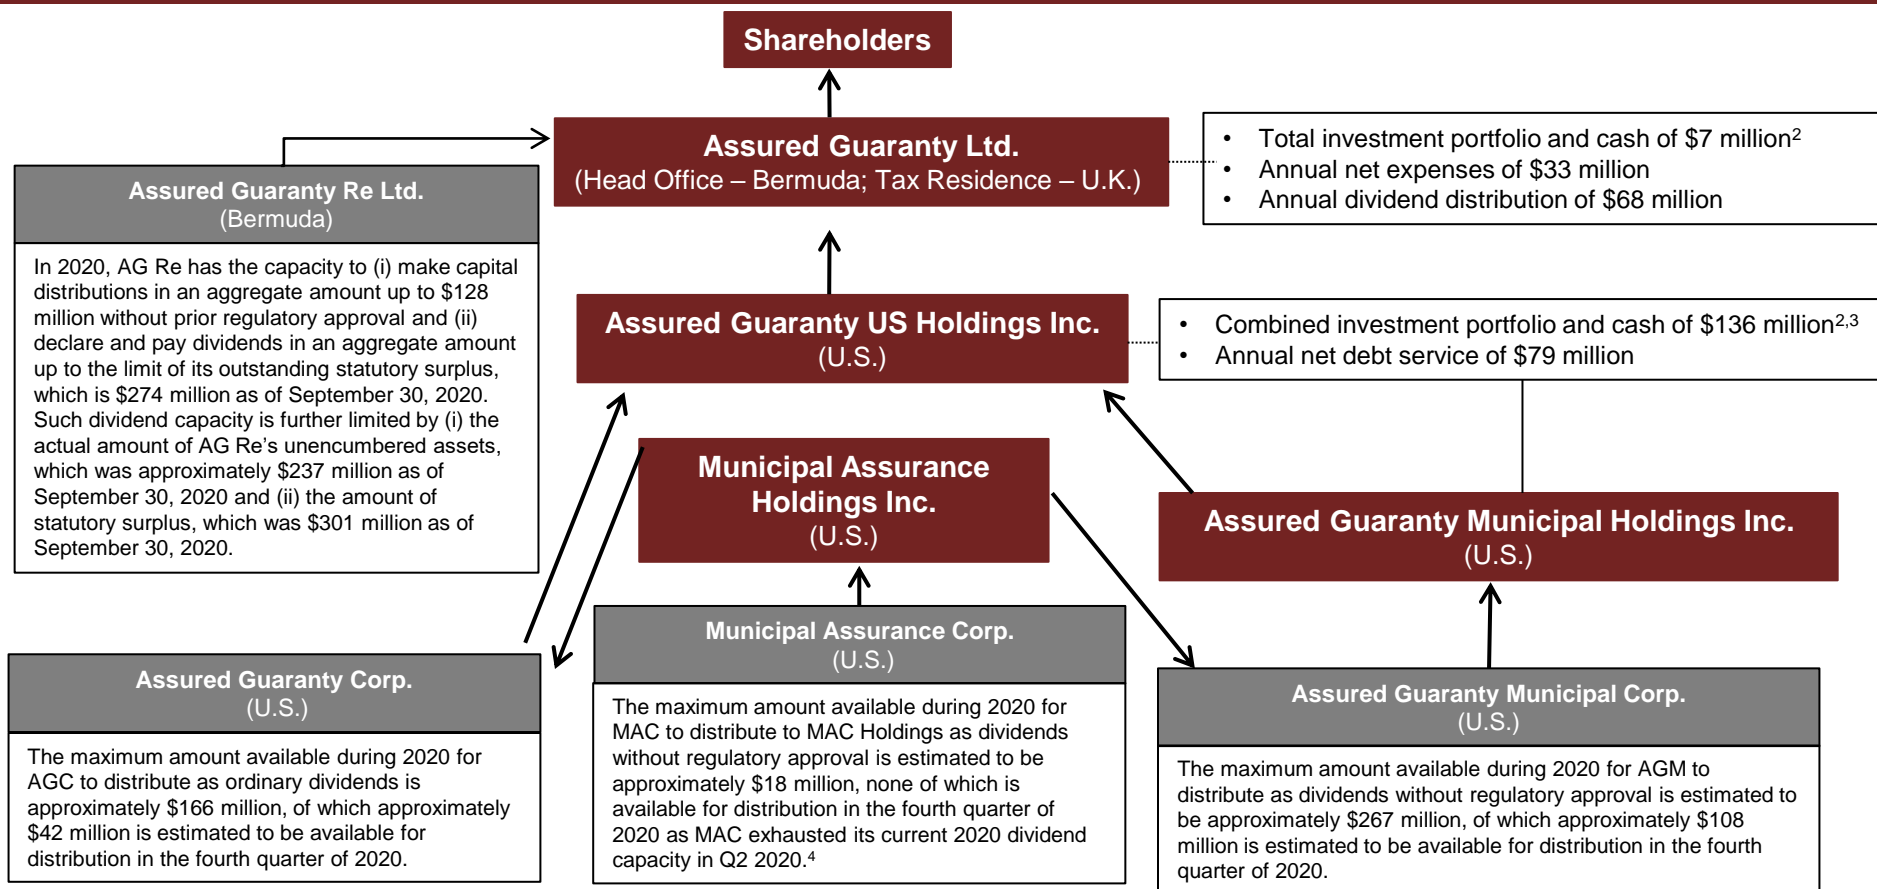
Shareholders

Assured Guaranty Ltd.
(Head Office – Bermuda; Tax Residence – U.K.)

- Total investment portfolio and cash of \$7 million$^2$
- Annual net expenses of \$33 million
- Annual dividend distribution of \$68 million

Assured Guaranty Re Ltd.
(Bermuda)

In 2020, AG Re has the capacity to (i) make capital distributions in an aggregate amount up to \$128 million without prior regulatory approval and (ii) declare and pay dividends in an aggregate amount up to the limit of its outstanding statutory surplus, which is \$274 million as of September 30, 2020. Such dividend capacity is further limited by (i) the actual amount of AG Re's unencumbered assets, which was approximately \$237 million as of September 30, 2020 and (ii) the amount of statutory surplus, which was \$301 million as of September 30, 2020.

Assured Guaranty US Holdings Inc.
(U.S.)

- Combined investment portfolio and cash of \$136 million$^{2,3}$
- Annual net debt service of \$79 million

Municipal Assurance Holdings Inc.
(U.S.)

Assured Guaranty Municipal Holdings Inc.
(U.S.)

Assured Guaranty Corp.
(U.S.)

The maximum amount available during 2020 for AGC to distribute as ordinary dividends is approximately \$166 million, of which approximately \$42 million is estimated to be available for distribution in the fourth quarter of 2020.

Municipal Assurance Corp.
(U.S.)

The maximum amount available during 2020 for MAC to distribute to MAC Holdings as dividends without regulatory approval is estimated to be approximately \$18 million, none of which is available for distribution in the fourth quarter of 2020 as MAC exhausted its current 2020 dividend capacity in Q2 2020.$^4$

Assured Guaranty Municipal Corp.
(U.S.)

The maximum amount available during 2020 for AGM to distribute as dividends without regulatory approval is estimated to be approximately \$267 million, of which approximately \$108 million is estimated to be available for distribution in the fourth quarter of 2020.